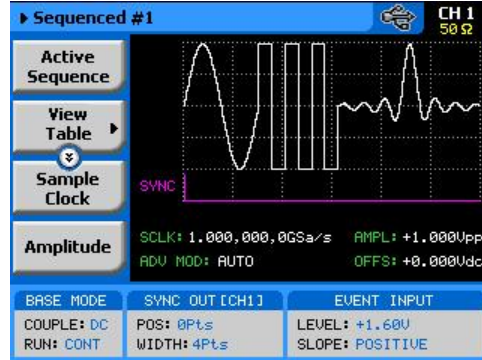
▶ Sequenced #1

CH 1
50 Ω

Active Sequence

View Table ▶

Sample Clock

Amplitude

SYNC

SCLK: 1.000,000,0GSa/s
AMPL: +1.000Vpp
ADV MOD: AUTO
OFFS: +0.000Vdc

BASE MODE
COUPLE: DC
RUN: CONT

SYNC OUT [CH1]
POS: 0Pts
WIDTH: 4Pts

EVENT INPUT
LEVEL: +1.60V
SLOPE: POSITIVE